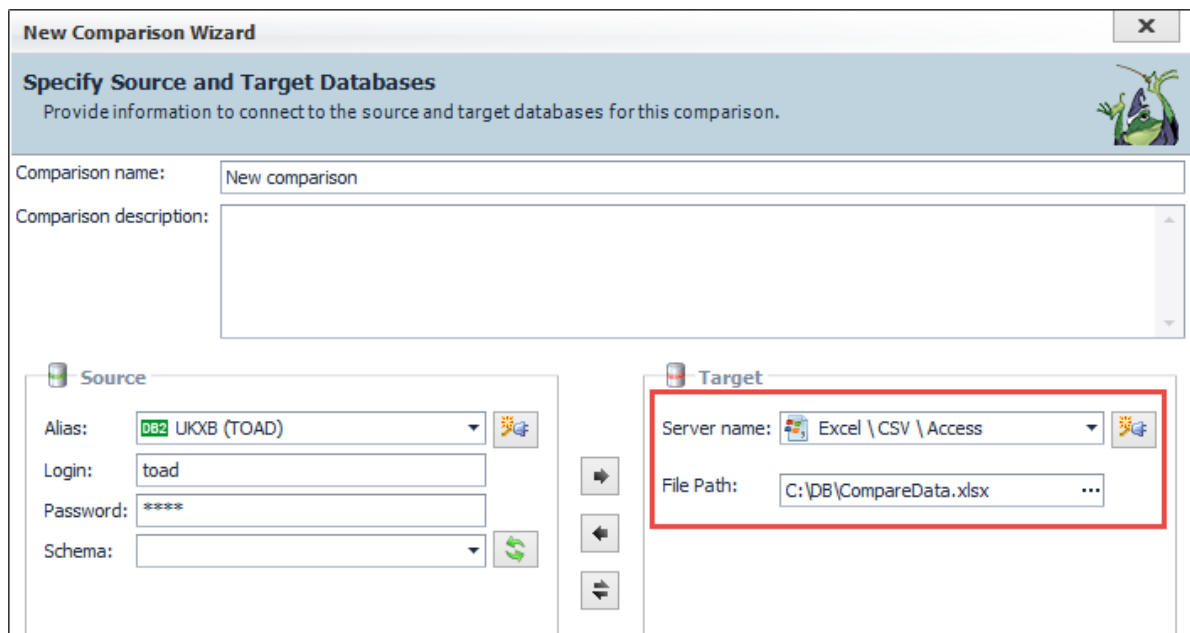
New Comparison Wizard

×

Specify Source and Target Databases

Provide information to connect to the source and target databases for this comparison.

Comparison name: New comparison

Comparison description:

Source

Alias: DB2 UKXB (TOAD)

Login: toad

Password: ****

Schema:

Target

Server name: Excel \ CSV \ Access

File Path: C:\DB\CompareData.xlsx ...